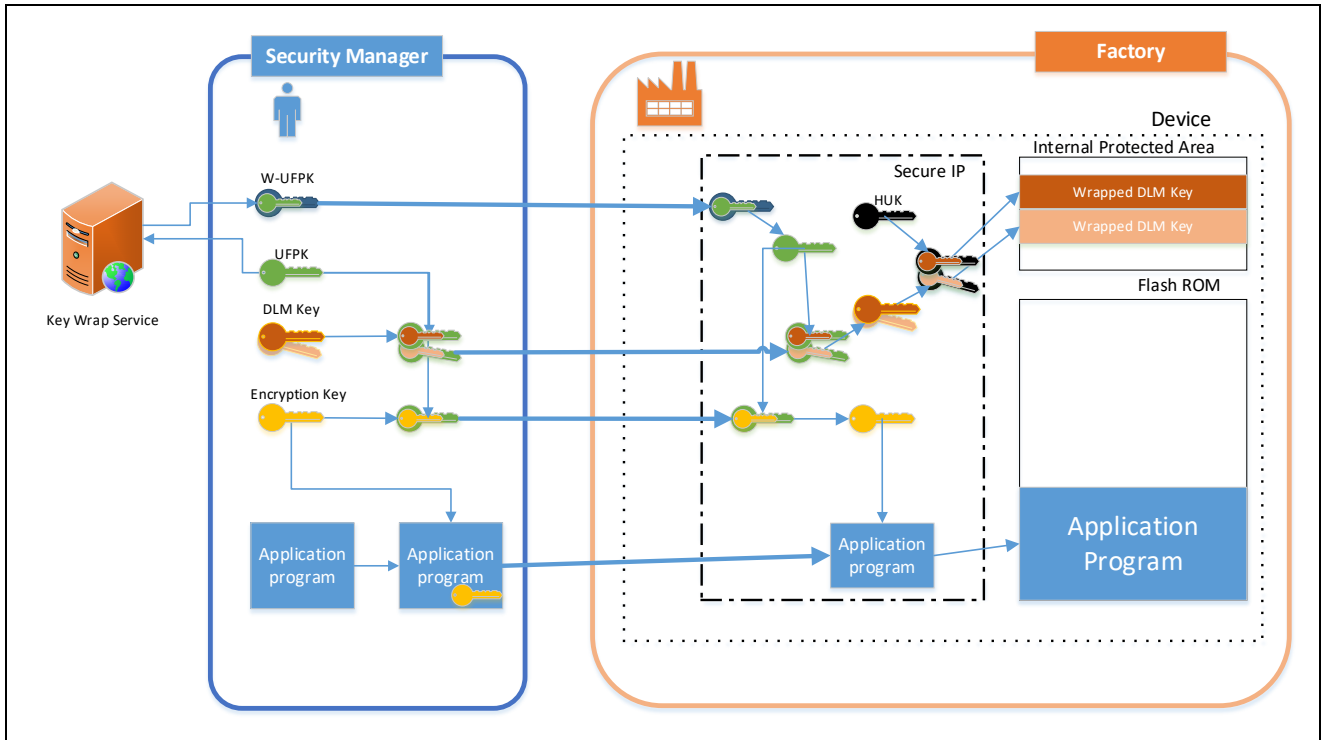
Security Manager

Factory

Device

Key Wrap Service

W-UFPK

UFPK

DLM Key

Encryption Key

Application program

Application program

Secure IP

HUK

Application program

Internal Protected Area

Wrapped DLM Key

Wrapped DLM Key

Flash ROM

Application Program